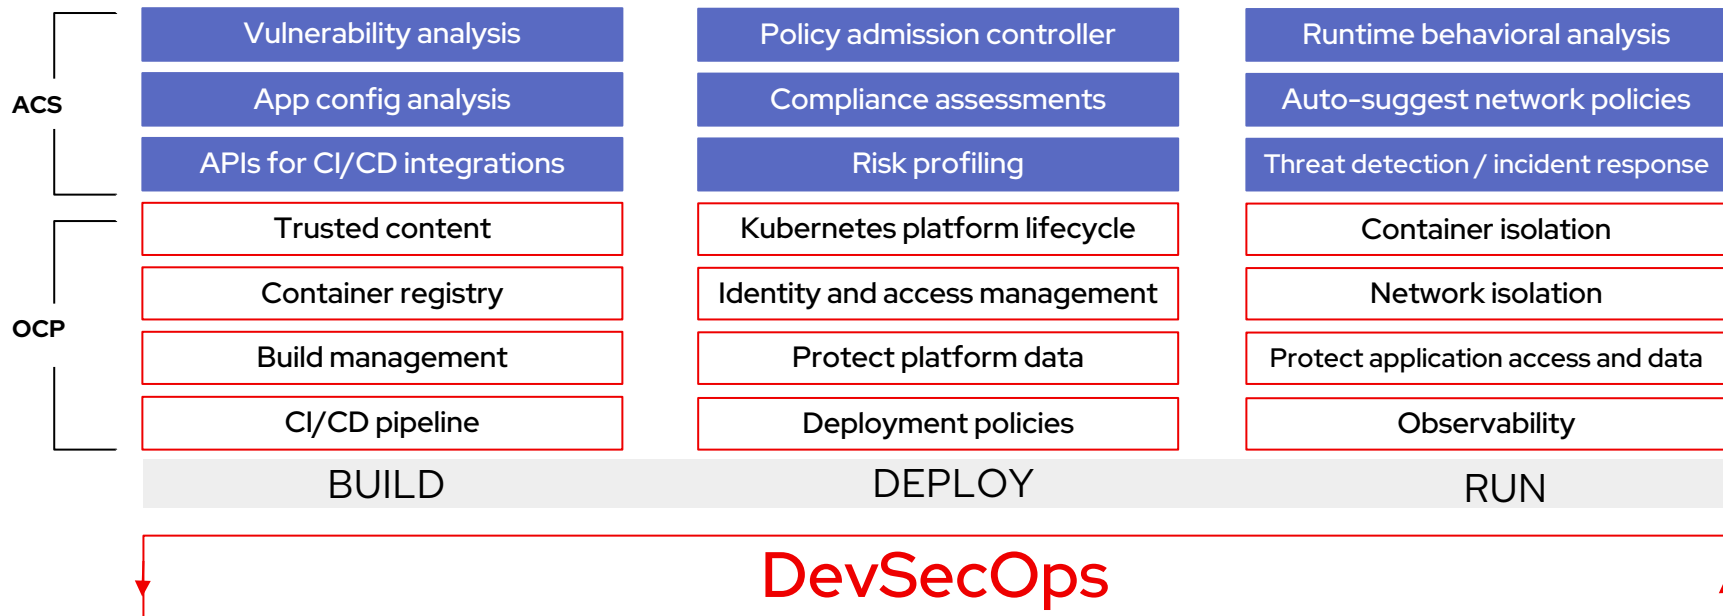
ACS

OCP

Vulnerability analysis

App config analysis

APIs for CI/CD integrations

Trusted content

Container registry

Build management

CI/CD pipeline

BUILD

Policy admission controller

Compliance assessments

Risk profiling

Kubernetes platform lifecycle

Identity and access management

Protect platform data

Deployment policies

DEPLOY

Runtime behavioral analysis

Auto-suggest network policies

Threat detection / incident response

Container isolation

Network isolation

Protect application access and data

Observability

RUN

DevSecOps